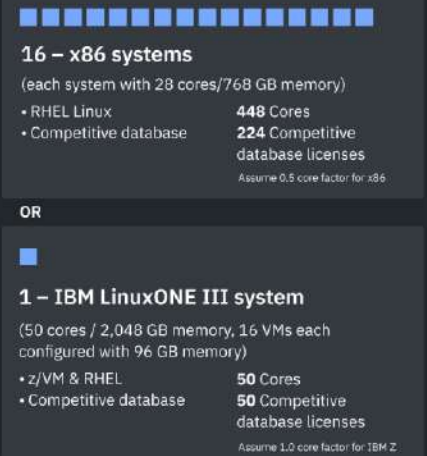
16 – x86 systems

(each system with 28 cores/768 GB memory)

• RHEL Linux
• Competitive database

448 Cores
224 Competitive database licenses

Assume 0.5 core factor for x86

OR

1 – IBM LinuxONE III system

(50 cores / 2,048 GB memory, 16 VMs each configured with 96 GB memory)

• z/VM & RHEL
• Competitive database

50 Cores
50 Competitive database licenses

Assume 1.0 core factor for IBM Z